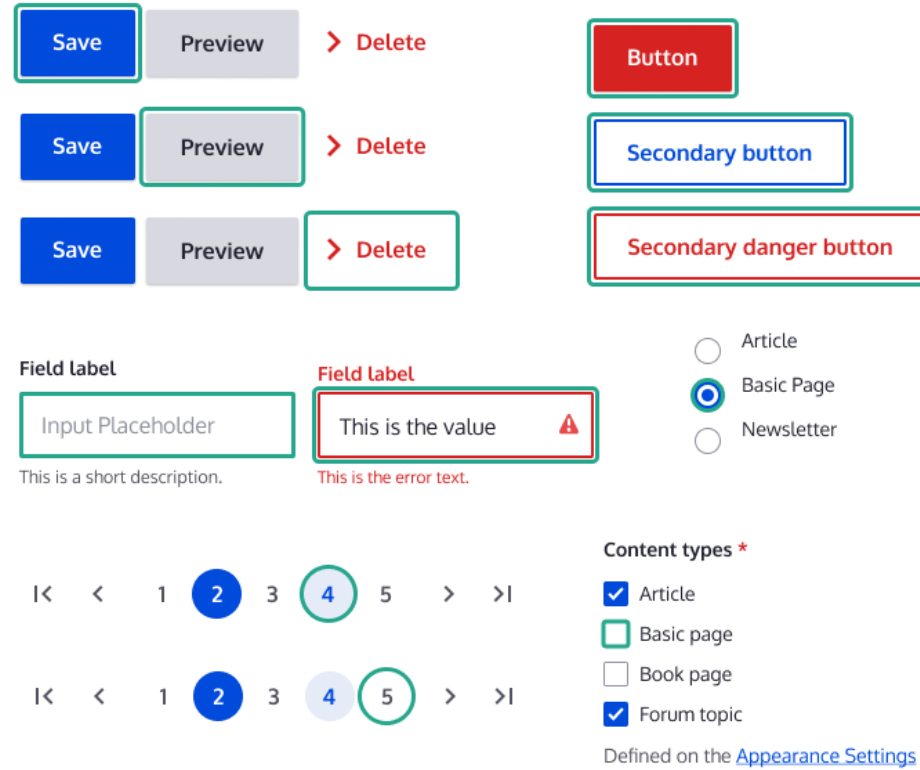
Save Preview > Delete

Button

Save Preview > Delete

Secondary button

Save Preview > Delete

Secondary danger button

Field label

Input Placeholder

This is a short description.

Field label

This is the value

This is the error text.

Article

Basic Page

Newsletter

|< < 1 2 3 4 5 > >|

|< < 1 2 3 4 5 > >|

Content types *

Article

Basic page

Book page

Forum topic

Defined on the Appearance Settings